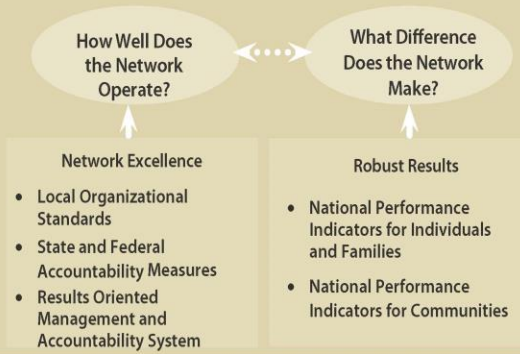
How Well Does the Network Operate?

What Difference Does the Network Make?

Network Excellence

- Local Organizational Standards
- State and Federal Accountability Measures
- Results Oriented Management and Accountability System

Robust Results

- National Performance Indicators for Individuals and Families
- National Performance Indicators for Communities